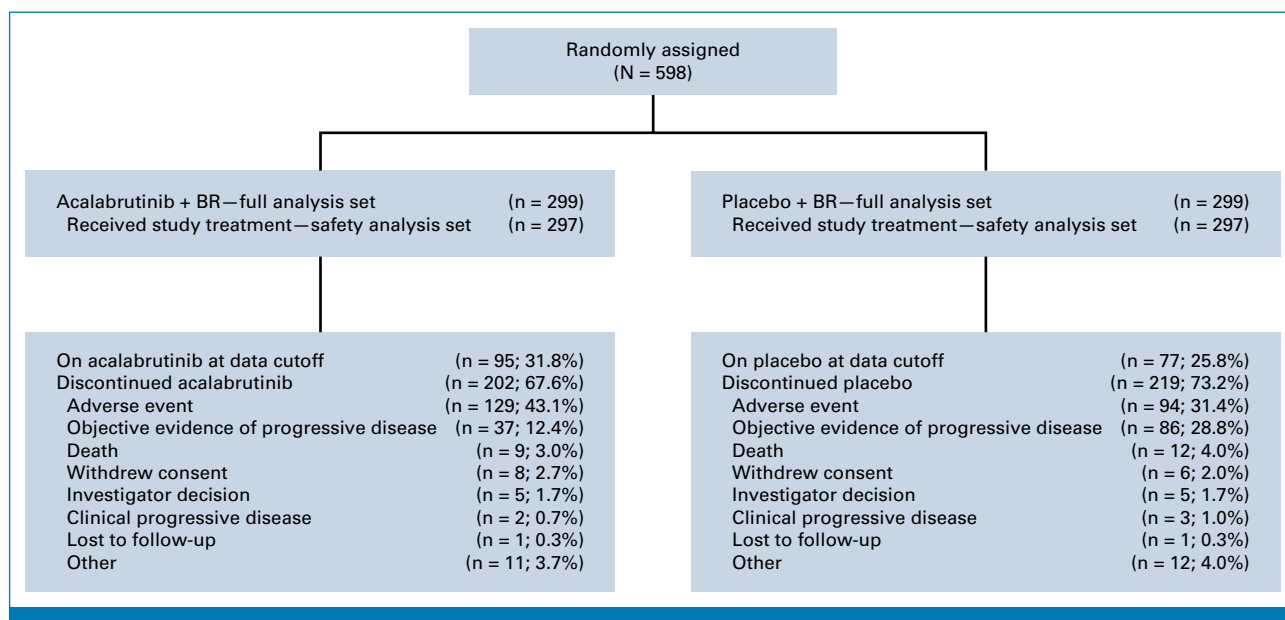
Randomly assigned
(N = 598)

Acalabrutinib + BR—full analysis set (n = 299)
Received study treatment—safety analysis set (n = 297)

Placebo + BR—full analysis set (n = 299)
Received study treatment—safety analysis set (n = 297)

On acalabrutinib at data cutoff (n = 95; 31.8%)
Discontinued acalabrutinib (n = 202; 67.6%)
Adverse event (n = 129; 43.1%)
Objective evidence of progressive disease (n = 37; 12.4%)
Death (n = 9; 3.0%)
Withdrew consent (n = 8; 2.7%)
Investigator decision (n = 5; 1.7%)
Clinical progressive disease (n = 2; 0.7%)
Lost to follow-up (n = 1; 0.3%)
Other (n = 11; 3.7%)

On placebo at data cutoff (n = 77; 25.8%)
Discontinued placebo (n = 219; 73.2%)
Adverse event (n = 94; 31.4%)
Objective evidence of progressive disease (n = 86; 28.8%)
Death (n = 12; 4.0%)
Withdrew consent (n = 6; 2.0%)
Investigator decision (n = 5; 1.7%)
Clinical progressive disease (n = 3; 1.0%)
Lost to follow-up (n = 1; 0.3%)
Other (n = 12; 4.0%)